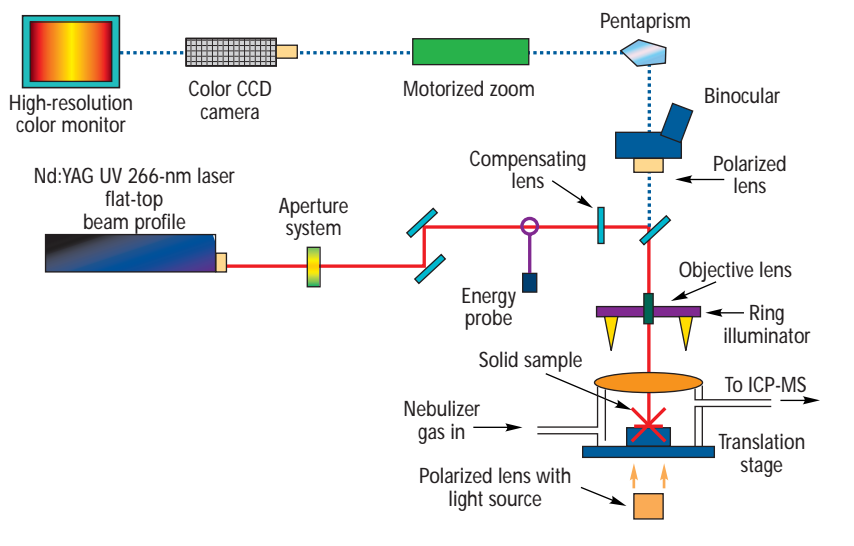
Pentaprism

High-resolution color monitor

Color CCD camera

Motorized zoom

Binocular

Polarized lens

Nd:YAG UV 266-nm laser flat-top beam profile

Compensating lens

Aperture system

Energy probe

Objective lens

Ring illuminator

Solid sample

To ICP-MS

Nebulizer gas in

Translation stage

Polarized lens with light source